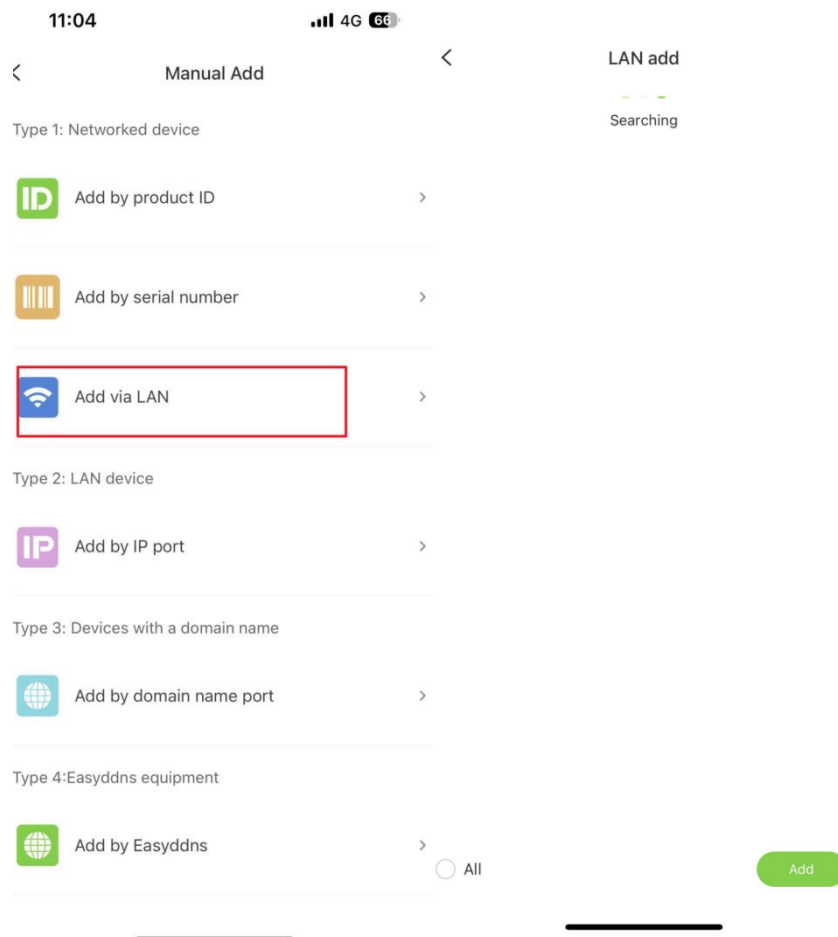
11:04

4G 66

Manual Add

Type 1: Networked device

ID

Add by product ID

Add by serial number

Add via LAN

Type 2: LAN device

IP

Add by IP port

Type 3: Devices with a domain name

Add by domain name port

Type 4:Easyddns equipment

Add by Easyddns

LAN add

Searching

All

Add